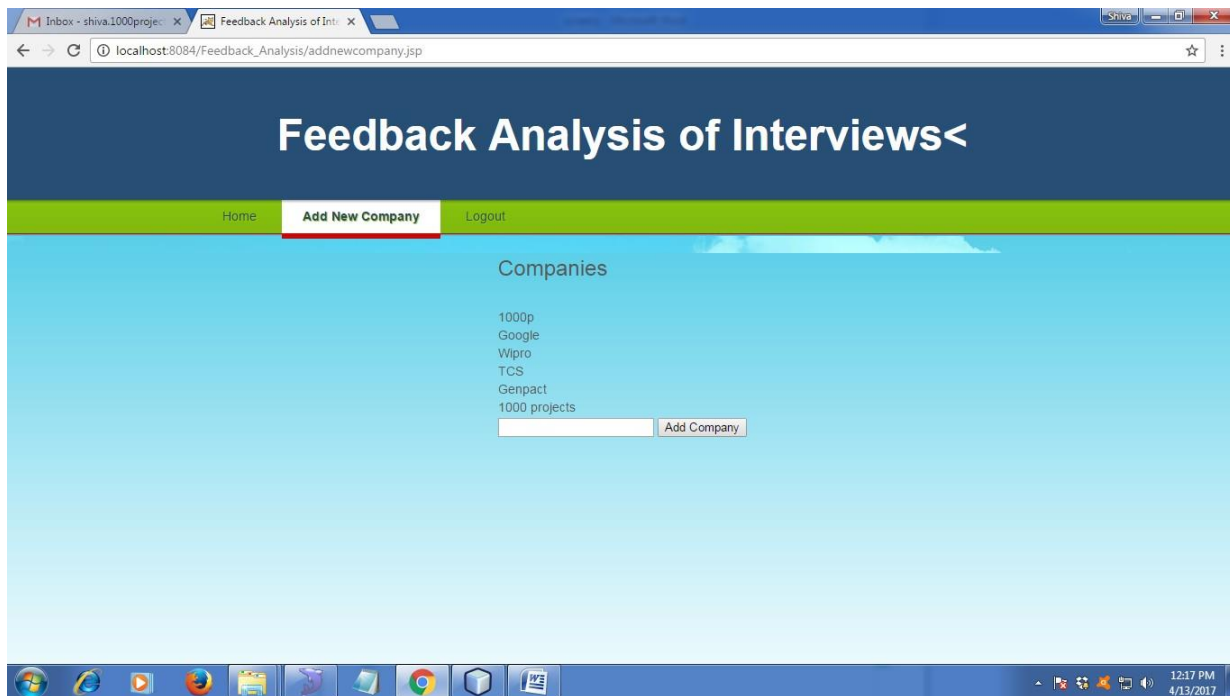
Inbox - shiva.1000projec ×
Feedback Analysis of Inte ×
Shiva
localhost:8084/Feedback_Analysis/addnewcompany.jsp

Feedback Analysis of Interviews<

Home
Add New Company
Logout

Companies

1000p
Google
Wipro
TCS
Genpact
1000 projects

Add Company

12:17 PM
4/13/2017